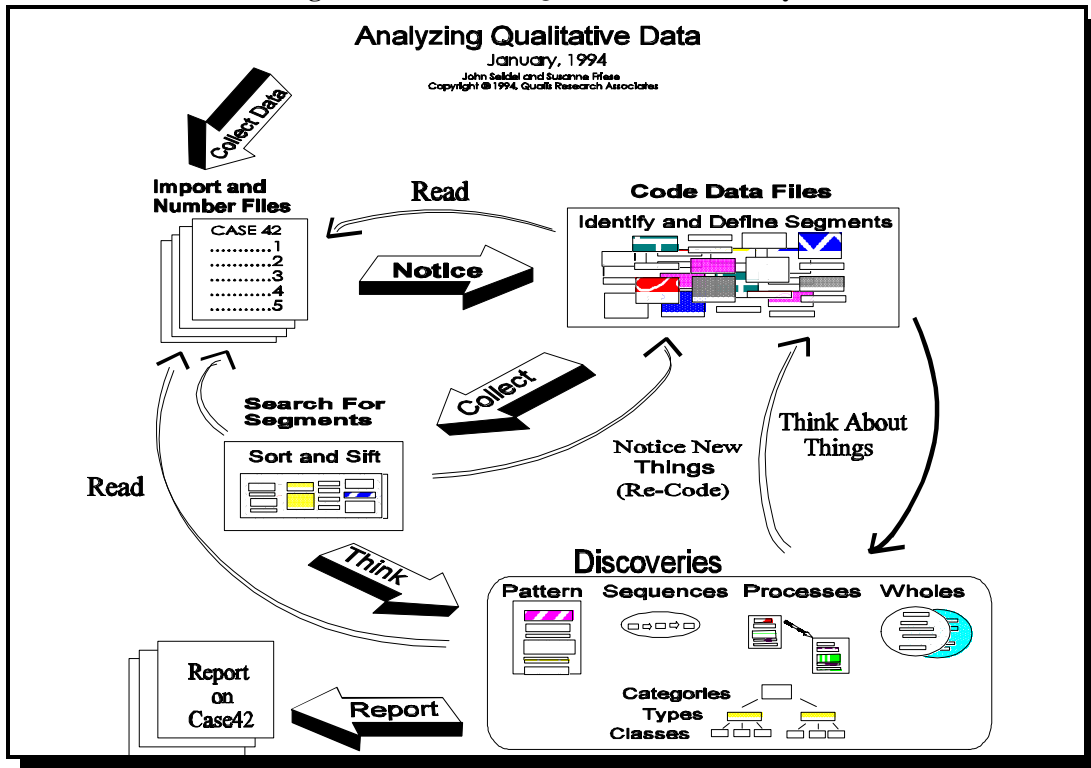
Analyzing Qualitative Data
January, 1994
John Seidel and Susanne Friese
Copyright © 1994, Qualis Research Associates

Collect Data

Import and Number Files

CASE 42
..........1
..........2
..........3
..........4
..........5

Read

Code Data Files

Identify and Define Segments

Notice

Collect

Search For Segments

Sort and Sift

Notice New Things (Re-Code)

Think About Things

Read

Think

Discoveries

Pattern

Sequences

Processes

Wholes

Categories
Types
Classes

Report on Case42

Report